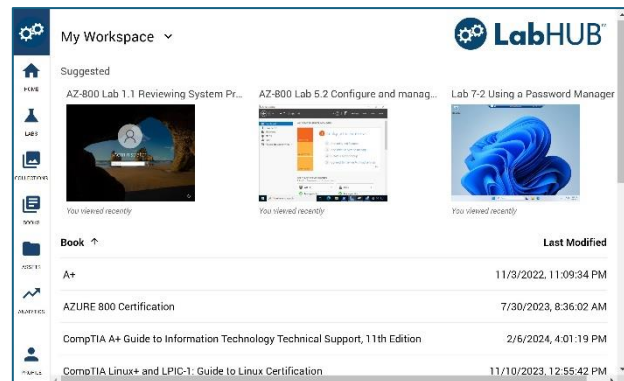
My Workspace

LabHUB

HOME

LABS

COLLECTIONS

BOOKS

ASSETS

ANALYTICS

PROFILE

Suggested

AZ-800 Lab 1.1 Reviewing System Pr...

You viewed recently

AZ-800 Lab 5.2 Configure and manag...

You viewed recently

Lab 7-2 Using a Password Manager

You viewed recently

| Book ↑ | Last Modified |
|---|---|
| A+ | 11/3/2022, 11:09:34 PM |
| AZURE 800 Certification | 7/30/2023, 8:36:02 AM |
| CompTIA A+ Guide to Information Technology Technical Support, 11th Edition | 2/6/2024, 4:01:19 PM |
| CompTIA Linux+ and LPIC-1: Guide to Linux Certification | 11/10/2023, 12:55:42 PM |